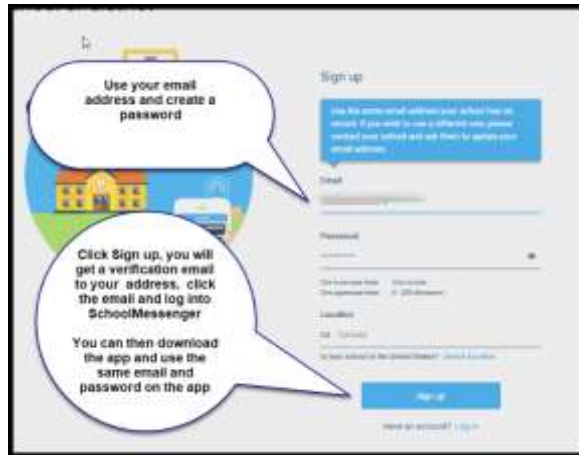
Use your email address and create a password

Sign up

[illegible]

Email

Password

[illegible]

Location

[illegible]

Click Sign up, you will get a verification email to your address, click the email and log into SchoolMessenger

You can then download the app and use the same email and password on the app

Sign up

Have an account? Log in